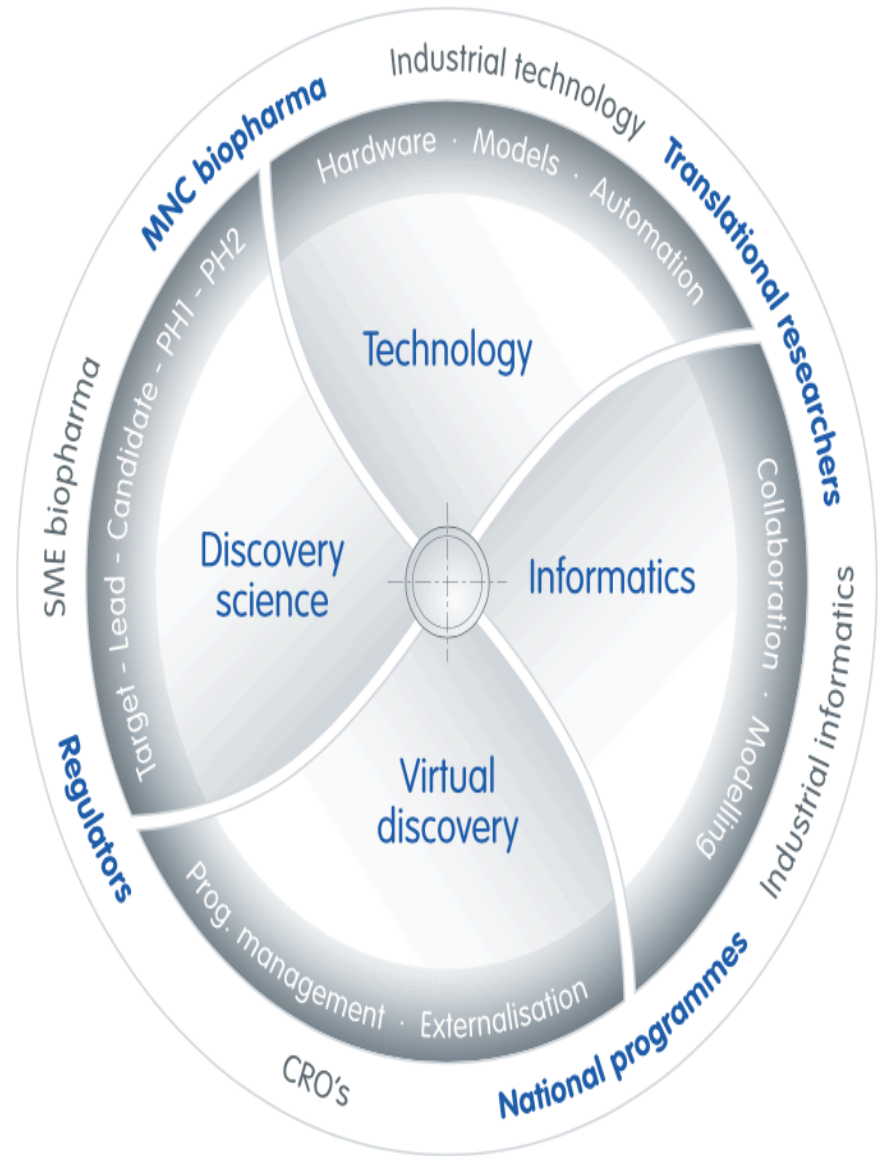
MNC biopharma

Industrial technology

Translational researchers

Hardware · Models · Automation

Technology

Target - Lead - Candidate - PH1 - PH2

SME biopharma

Discovery science

Informatics

Collaboration · Modelling

Industrial informatics

Regulators

Virtual discovery

Prog. management · Externalisation

CRO's

National programmes